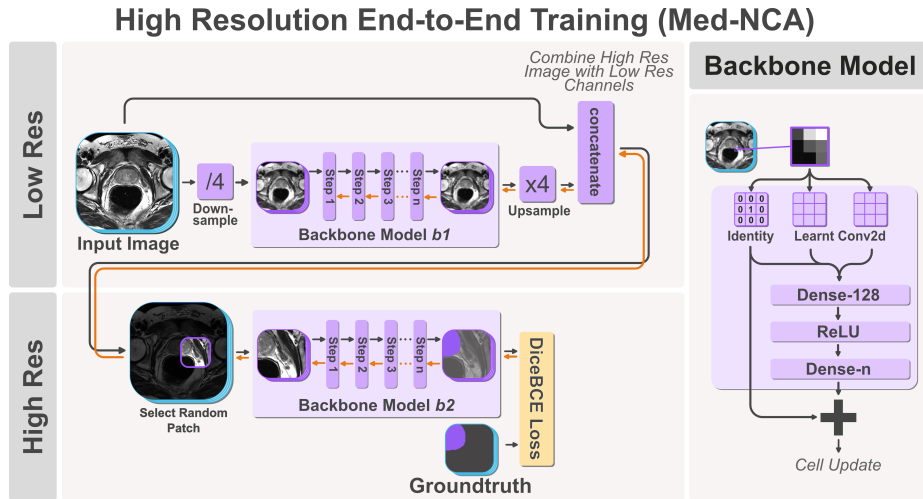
High Resolution End-to-End Training (Med-NCA)

Low Res

Combine High Res Image with Low Res Channels

concatenate

Input Image

/4

Down-sample

Step 1
Step 2
Step 3
...
Step n

Backbone Model *b1*

x4

Upsample

High Res

Select Random Patch

Step 1
Step 2
Step 3
...
Step n

Backbone Model *b2*

DiceBCE Loss

Groundtruth

Backbone Model

| 0 | 0 | 0 |
|---|---|---|
| 0 | 1 | 0 |
| 0 | 0 | 0 |

Identity
Learnt Conv2d

Dense-128

ReLU

Dense-n

Cell Update